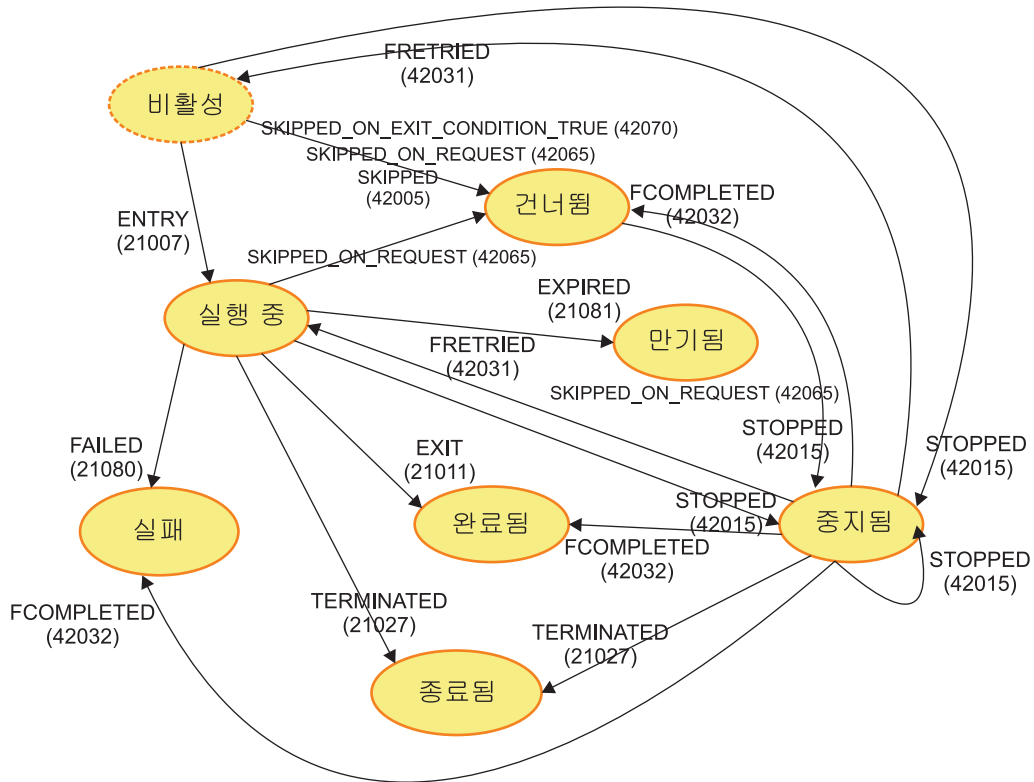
FRETRIED
(42031)

비활성

SKIPPED_ON_EXIT_CONDITION_TRUE (42070)
SKIPPED_ON_REQUEST (42065)
SKIPPED
(42005)

건너뜀

FCOMPLETED
(42032)

ENTRY
(21007)

SKIPPED_ON_REQUEST (42065)

실행 중

EXPIRED
(21081)

만기됨

FRETRIED
(42031)

SKIPPED_ON_REQUEST (42065)

STOPPED
(42015)

STOPPED
(42015)

FAILED
(21080)

EXIT
(21011)

STOPPED
(42015)

실패

완료됨

중지됨

FCOMPLETED
(42032)

STOPPED
(42015)

FCOMPLETED
(42032)

TERMINATED
(21027)

TERMINATED
(21027)

종료됨